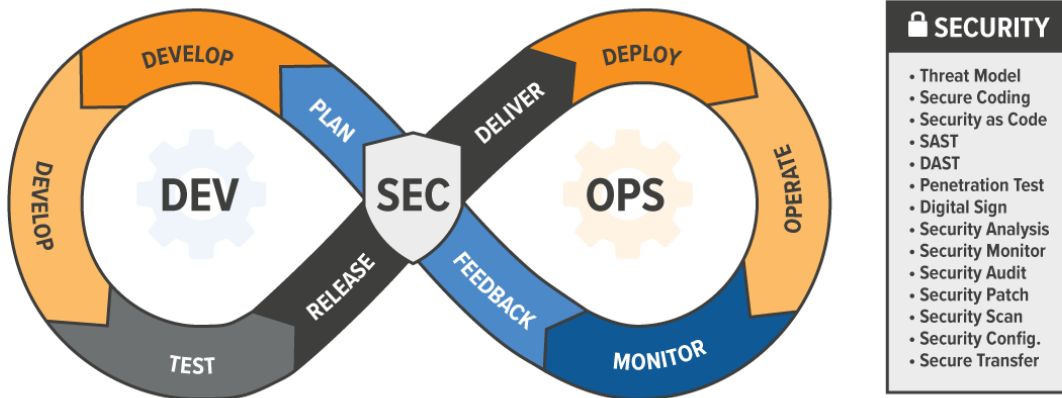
DEVELOP
DEVELOP
PLAN
DEV
TEST
RELEASE
SEC
DELIVER
FEEDBACK
DEPLOY
OPS
OPERATE
MONITOR

SECURITY
• Threat Model
• Secure Coding
• Security as Code
• SAST
• DAST
• Penetration Test
• Digital Sign
• Security Analysis
• Security Monitor
• Security Audit
• Security Patch
• Security Scan
• Security Config.
• Secure Transfer